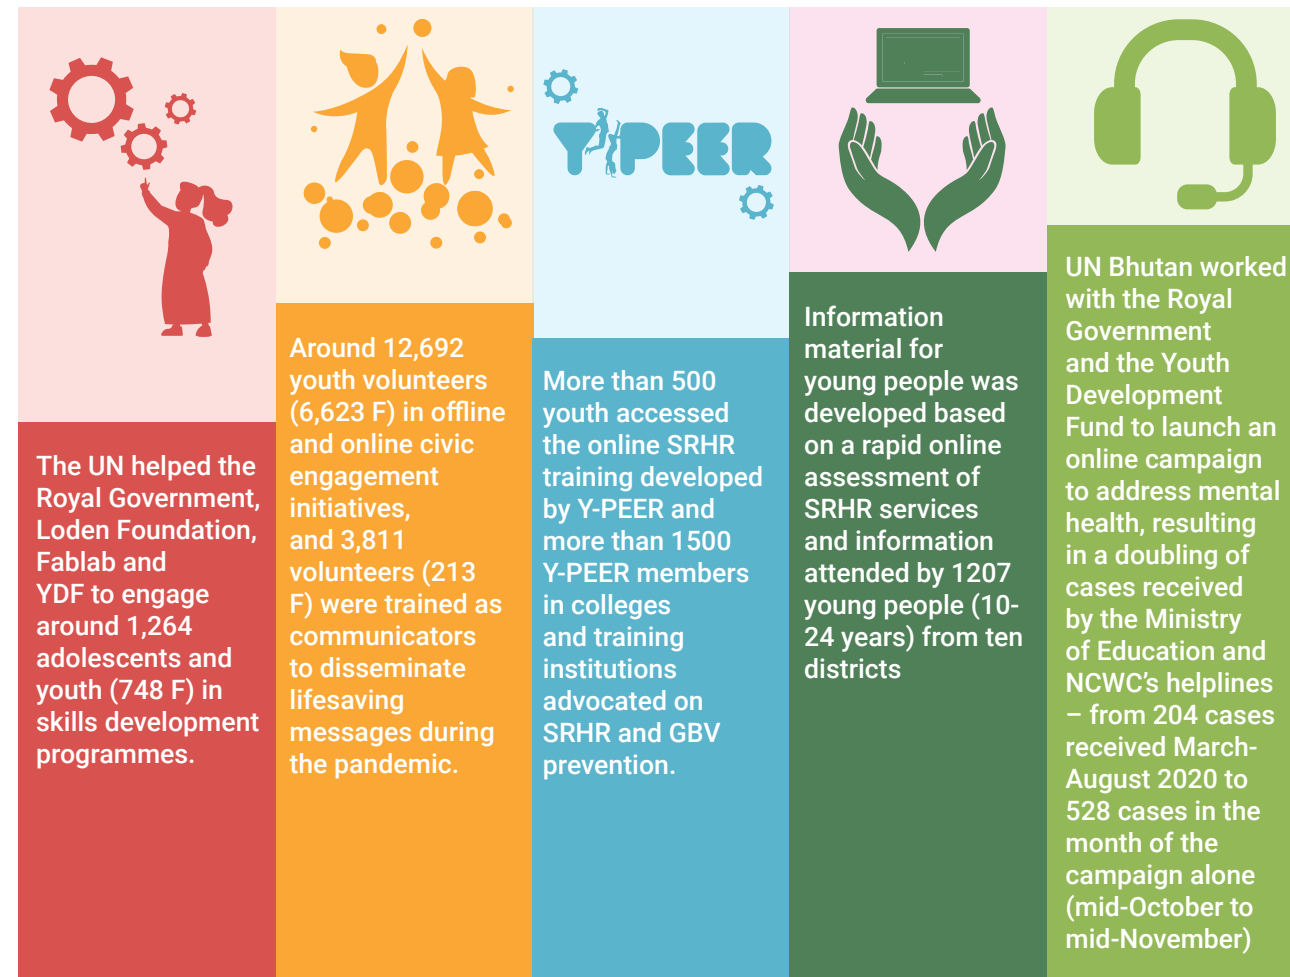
The UN helped the Royal Government, Loden Foundation, Fablab and YDF to engage around 1,264 adolescents and youth (748 F) in skills development programmes.

Around 12,692 youth volunteers (6,623 F) in offline and online civic engagement initiatives, and 3,811 volunteers (213 F) were trained as communicators to disseminate lifesaving messages during the pandemic.

Y-PEER

More than 500 youth accessed the online SRHR training developed by Y-PEER and more than 1500 Y-PEER members in colleges and training institutions advocated on SRHR and GBV prevention.

Information material for young people was developed based on a rapid online assessment of SRHR services and information attended by 1207 young people (10-24 years) from ten districts

UN Bhutan worked with the Royal Government and the Youth Development Fund to launch an online campaign to address mental health, resulting in a doubling of cases received by the Ministry of Education and NCWC's helplines – from 204 cases received March-August 2020 to 528 cases in the month of the campaign alone (mid-October to mid-November)